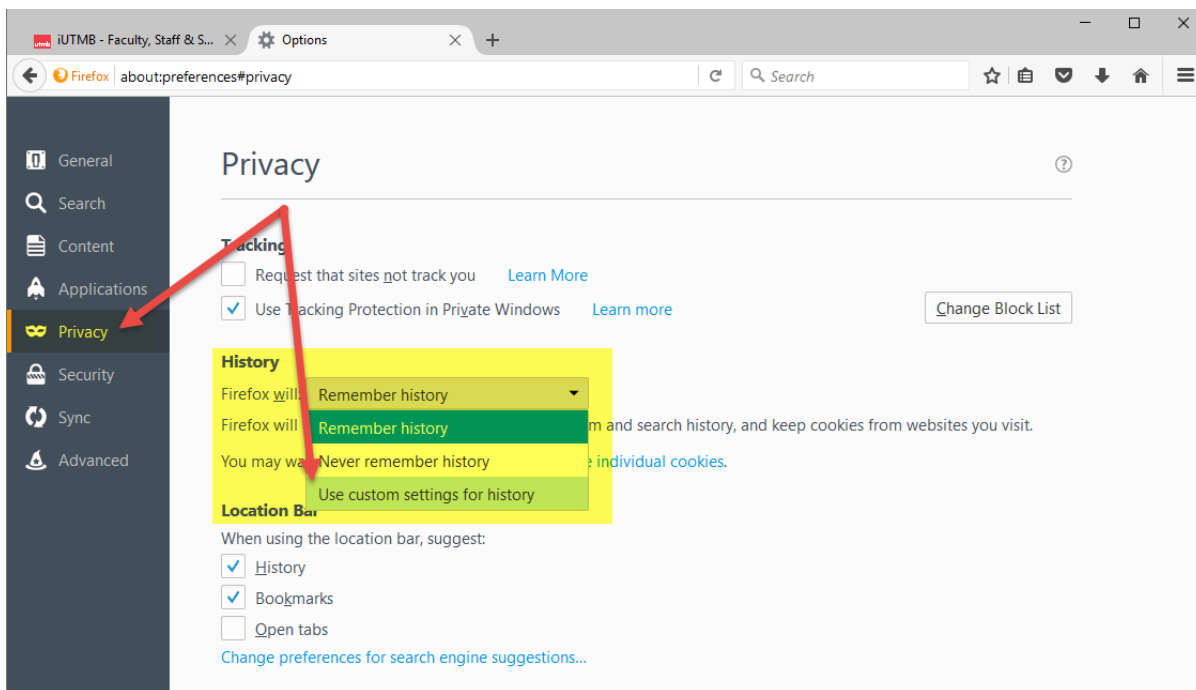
iUTMB - Faculty, Staff & S... ×
Options ×
+

Firefox about:preferences#privacy
Search

General
Search
Content
Applications
Privacy
Security
Sync
Advanced

Privacy

Tracking
Request that sites not track you Learn More
Use Tracking Protection in Private Windows Learn more
Change Block List

History
Firefox will: Remember history
Remember history
Never remember history
Use custom settings for history
Firefox will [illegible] m and search history, and keep cookies from websites you visit.
You may wa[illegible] e individual cookies.

Location Bar
When using the location bar, suggest:
History
Bookmarks
Open tabs
Change preferences for search engine suggestions...